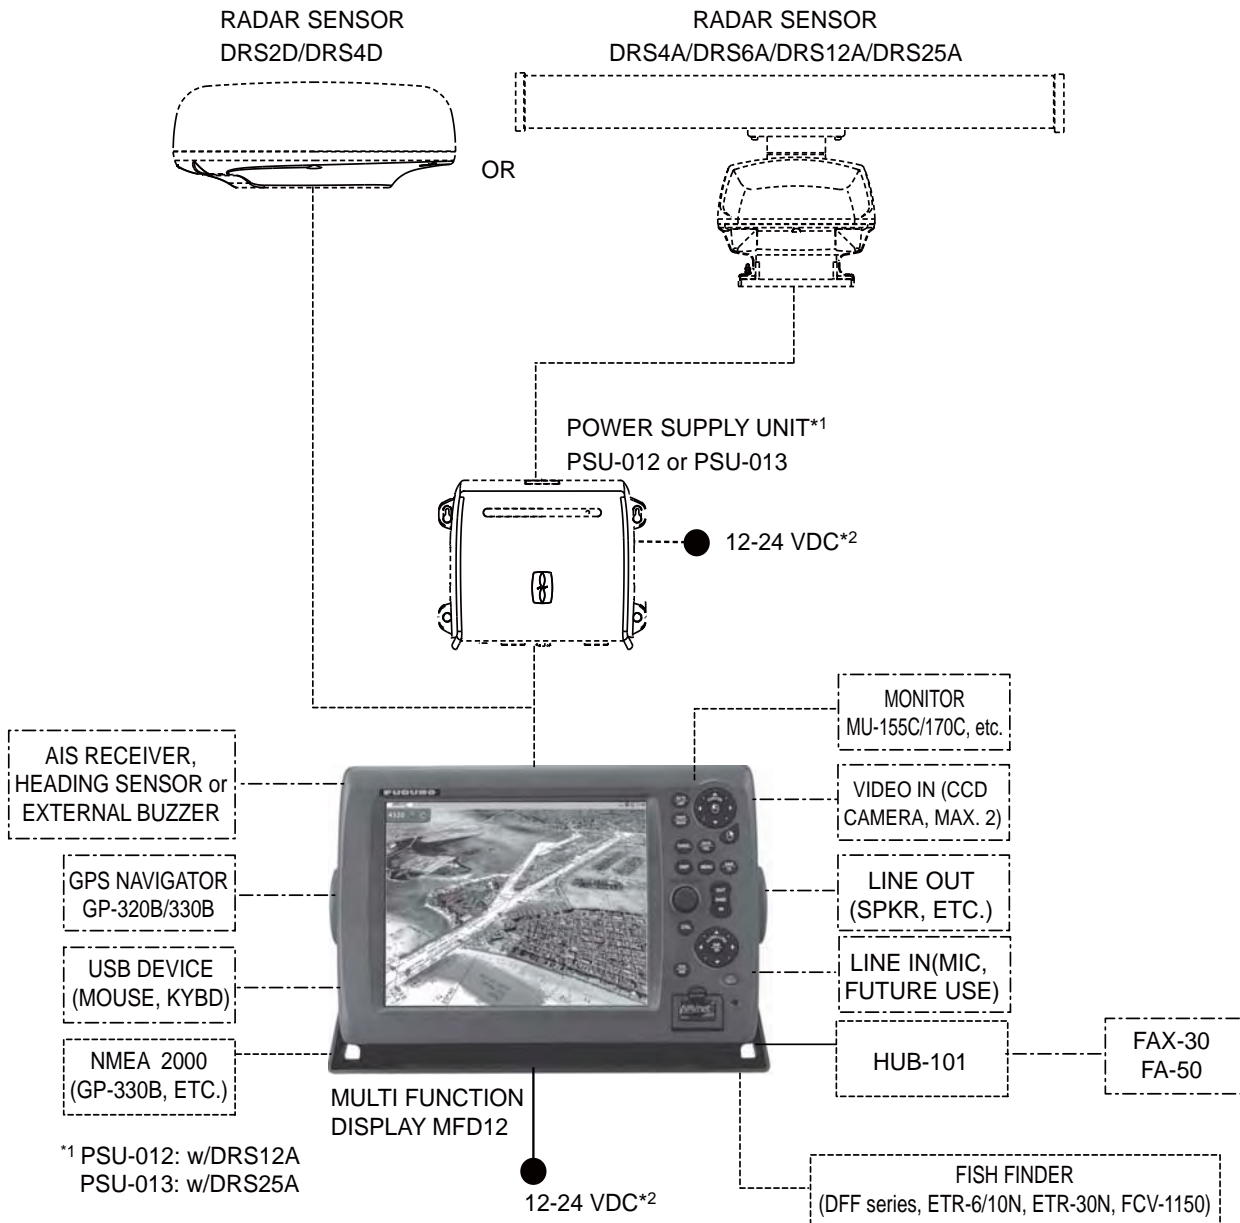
RADAR SENSOR
DRS2D/DRS4D

RADAR SENSOR
DRS4A/DRS6A/DRS12A/DRS25A

OR

POWER SUPPLY UNIT*$^1$
PSU-012 or PSU-013

12-24 VDC*$^2$

MONITOR
MU-155C/170C, etc.

AIS RECEIVER,
HEADING SENSOR or
EXTERNAL BUZZER

VIDEO IN (CCD
CAMERA, MAX. 2)

GPS NAVIGATOR
GP-320B/330B

LINE OUT
(SPKR, ETC.)

USB DEVICE
(MOUSE, KYBD)

LINE IN(MIC,
FUTURE USE)

NMEA 2000
(GP-330B, ETC.)

HUB-101

FAX-30
FA-50

MULTI FUNCTION
DISPLAY MFD12

*$^1$ PSU-012: w/DRS12A
PSU-013: w/DRS25A

12-24 VDC*$^2$

FISH FINDER
(DFF series, ETR-6/10N, ETR-30N, FCV-1150)